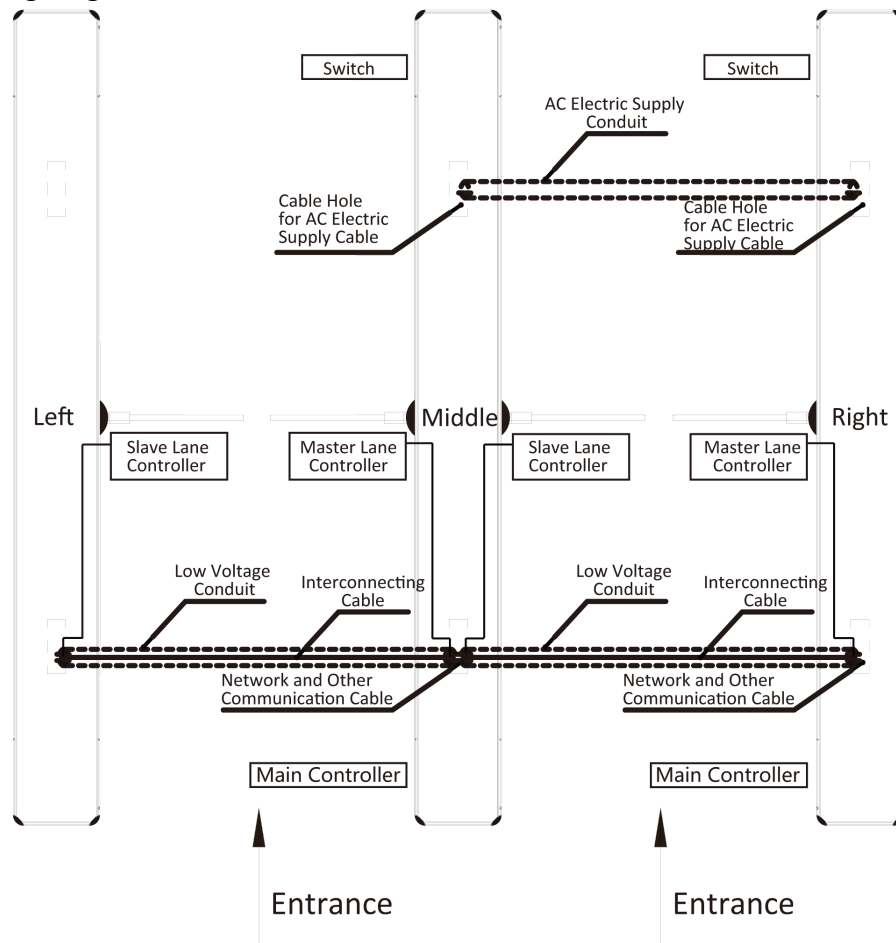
Switch

Switch

AC Electric Supply Conduit

Cable Hole for AC Electric Supply Cable

Cable Hole for AC Electric Supply Cable

Left

Middle

Right

Slave Lane Controller

Master Lane Controller

Slave Lane Controller

Master Lane Controller

Low Voltage Conduit

Interconnecting Cable

Low Voltage Conduit

Interconnecting Cable

Network and Other Communication Cable

Network and Other Communication Cable

Main Controller

Main Controller

Entrance

Entrance